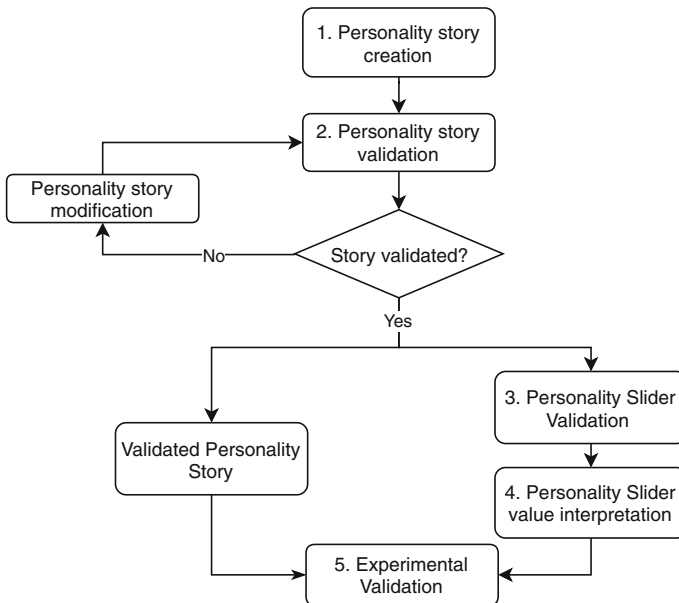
1. Personality story creation

2. Personality story validation

Personality story modification

No

Story validated?

Yes

Validated Personality Story

3. Personality Slider Validation

4. Personality Slider value interpretation

5. Experimental Validation